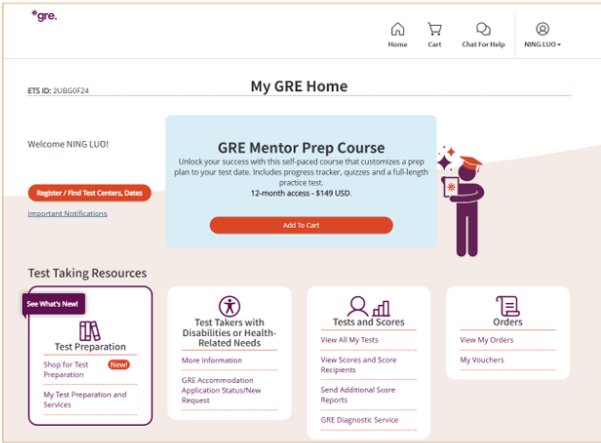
*gre.

Home
Cart
Chat For Help
NING LUO

ETS ID: 2UBG0F24

My GRE Home

Welcome NING LUO!

Register / Find Test Centers, Dates

Important Notifications

GRE Mentor Prep Course

Unlock your success with this self-paced course that customizes a prep plan to your test date. Includes progress tracker, quizzes and a full-length practice test.

12-month access - $149 USD.

Add To Cart

Test Taking Resources

See What's New!

Test Preparation

Shop for Test Preparation New!

My Test Preparation and Services

Test Takers with Disabilities or Health-Related Needs

More Information

GRE Accommodation Application Status/New Request

Tests and Scores

View All My Tests

View Scores and Score Recipients

Send Additional Score Reports

GRE Diagnostic Service

Orders

View My Orders

My Vouchers